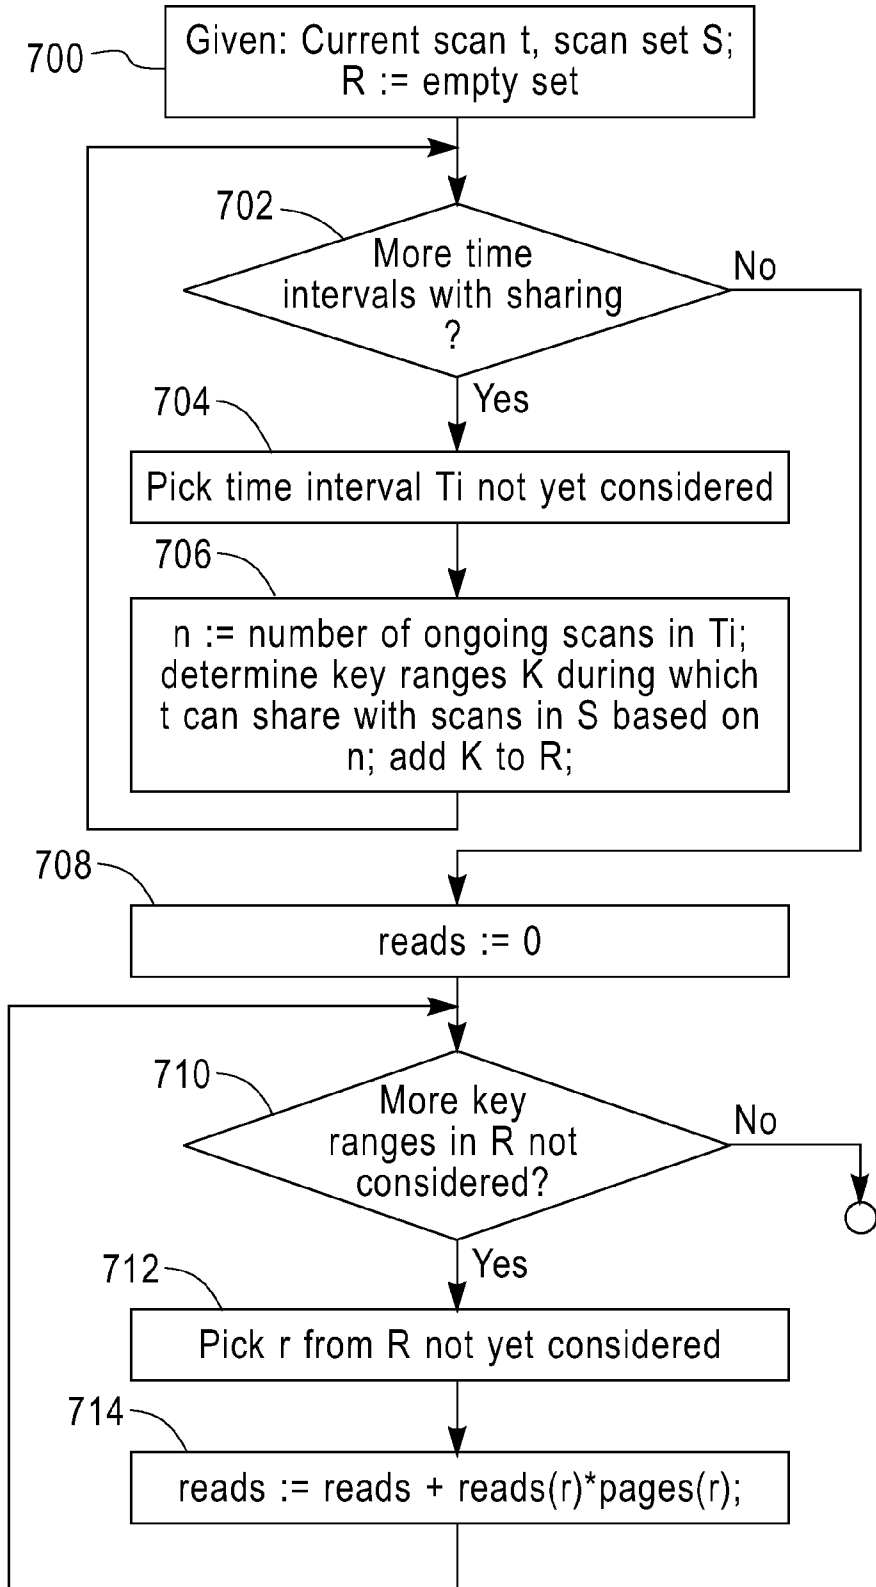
700

Given: Current scan t, scan set S; R := empty set

702

More time intervals with sharing ?

No

Yes

704

Pick time interval Ti not yet considered

706

n := number of ongoing scans in Ti; determine key ranges K during which t can share with scans in S based on n; add K to R;

708

reads := 0

710

More key ranges in R not considered?

No

Yes

712

Pick r from R not yet considered

714

reads := reads + reads(r)*pages(r);